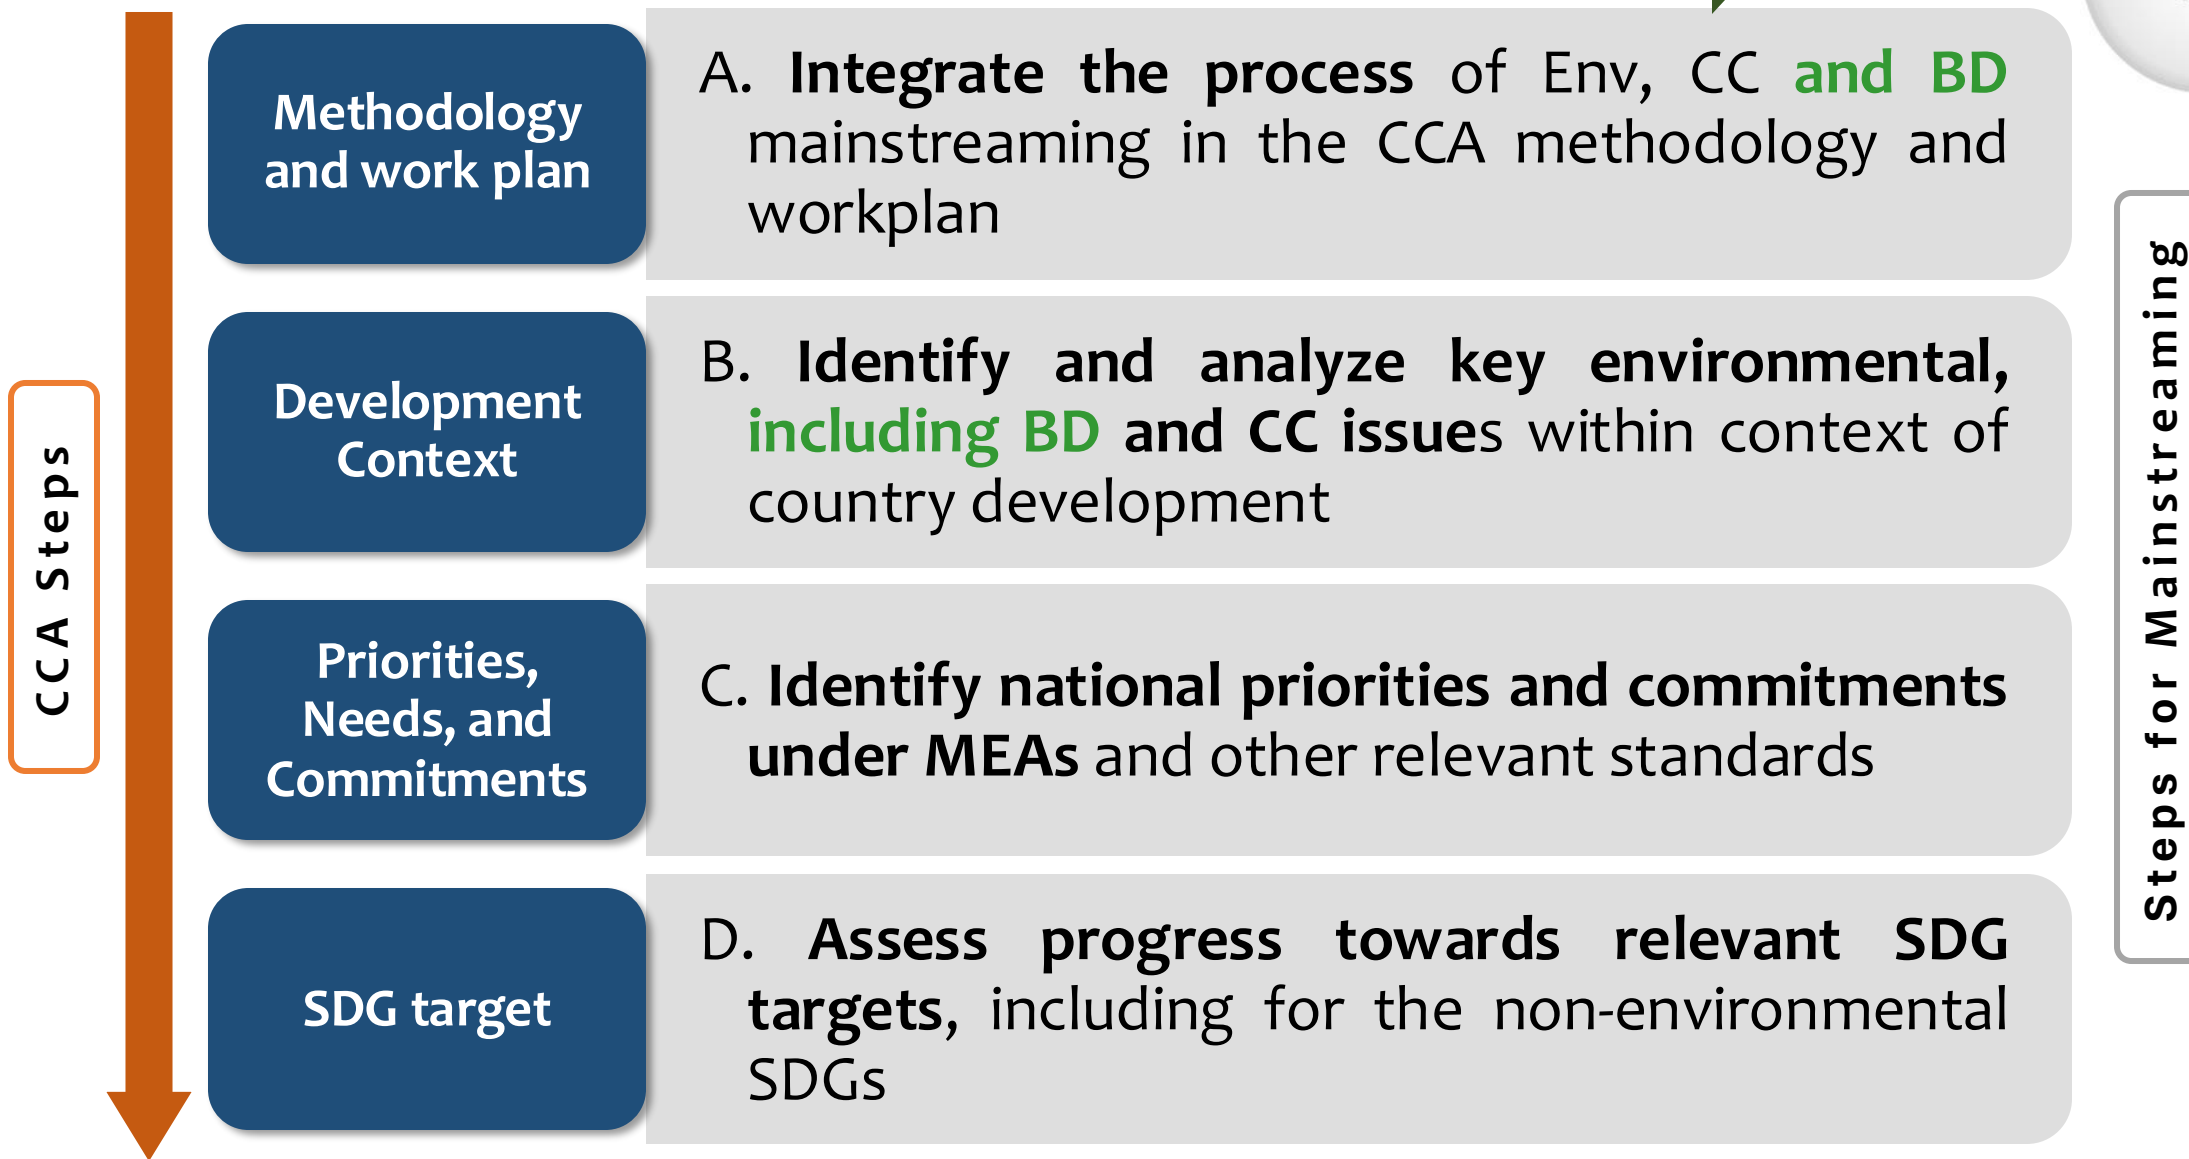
CCA Steps

Methodology and work plan

A. Integrate the process of Env, CC and BD mainstreaming in the CCA methodology and workplan

Development Context

B. Identify and analyze key environmental, including BD and CC issues within context of country development

Priorities, Needs, and Commitments

C. Identify national priorities and commitments under MEAs and other relevant standards

SDG target

D. Assess progress towards relevant SDG targets, including for the non-environmental SDGs

Steps for Mainstreaming